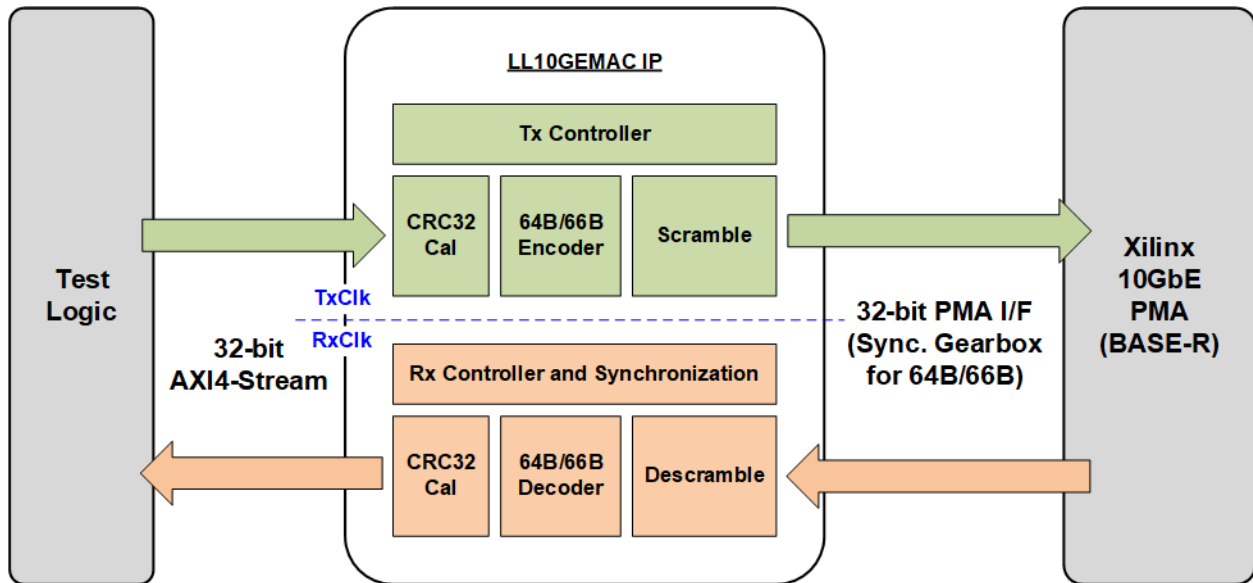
LL10GEMAC IP

Tx Controller

CRC32 Cal

64B/66B Encoder

Scramble

Test Logic

TxClk

RxClk

32-bit AXI4-Stream

Rx Controller and Synchronization

CRC32 Cal

64B/66B Decoder

Descramble

Xilinx 10GbE PMA (BASE-R)

32-bit PMA I/F (Sync. Gearbox for 64B/66B)